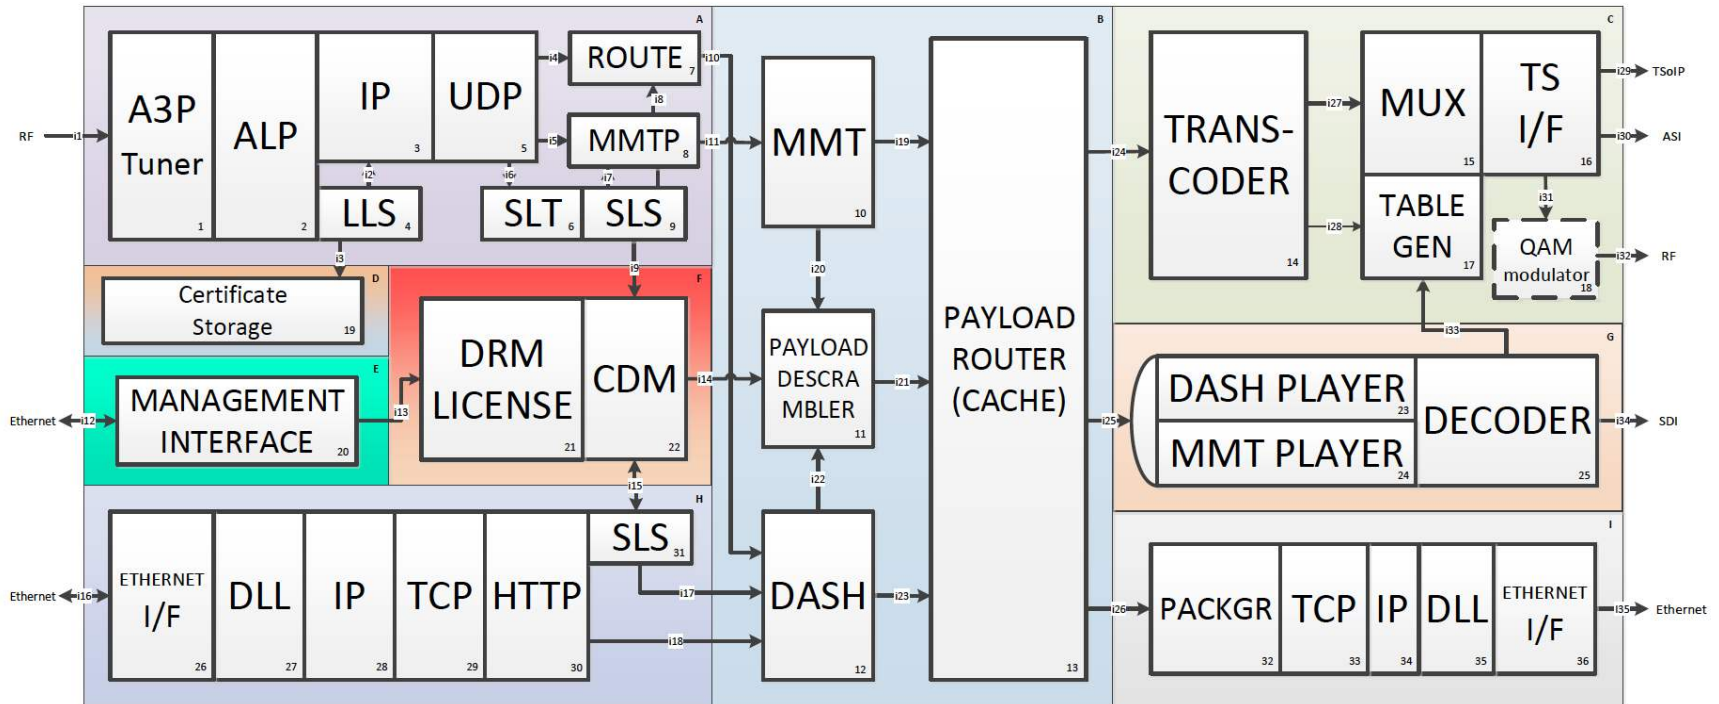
A

RF i1

A3P Tuner 1

ALP 2

IP 3

UDP 5

i4

ROUTE 7

i10

i8

i5

MMTP 8

i11

i2

LLS 4

i6

i7

SLT 6

SLS 9

B

MMT 10

i19

PAYLOAD ROUTER (CACHE) 13

i24

C

TRANS-CODER 14

i27

i28

MUX 15

TS I/F 16

i29 TSoIP

i30 ASI

i31

TABLE GEN 17

QAM modulator 18

i32 RF

i3

D

Certificate Storage 19

i9

F

DRM LICENSE 21

CDM 22

i14

i20

PAYLOAD DESCRA MBLER 11

i21

i25

i33

G

DASH PLAYER 23

MMT PLAYER 24

DECODER 25

i34 SDI

E

Ethernet i12

MANAGEMENT INTERFACE 20

i13

i15

i22

H

SLS 31

Ethernet i16

ETHERNET I/F 26

DLL 27

IP 28

TCP 29

HTTP 30

i17

i18

DASH 12

i23

i26

I

PACKGR 32

TCP 33

IP 34

DLL 35

ETHERNET I/F 36

i35 Ethernet